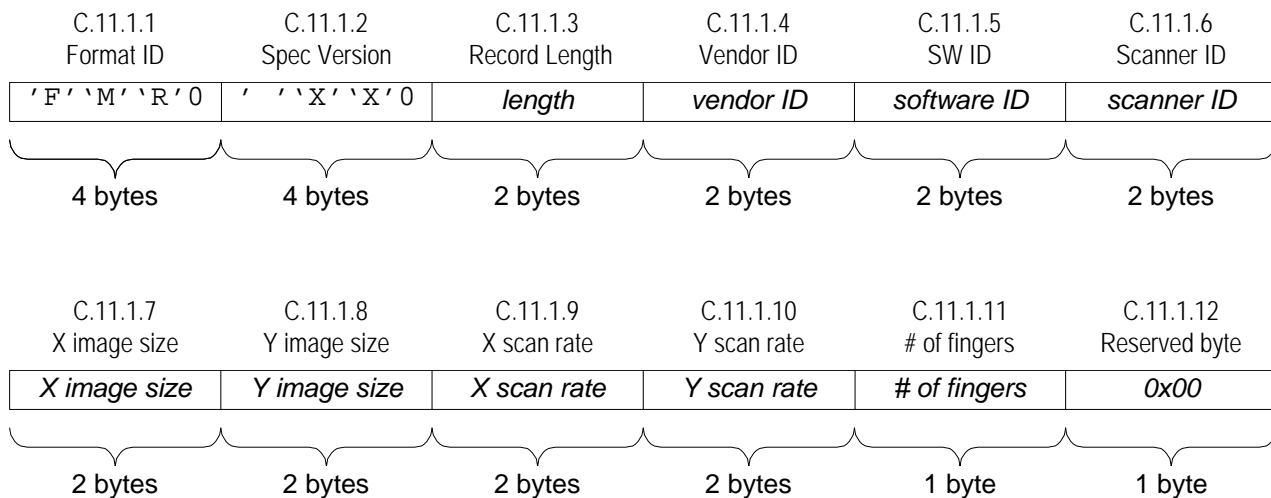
C.11.1.1 Format ID | C.11.1.2 Spec Version | C.11.1.3 Record Length | C.11.1.4 Vendor ID | C.11.1.5 SW ID | C.11.1.6 Scanner ID

| 'F''M''R'0 | ' ''X''X'0 | *length* | *vendor ID* | *software ID* | *scanner ID* |
|---|---|---|---|---|---|

4 bytes | 4 bytes | 2 bytes | 2 bytes | 2 bytes | 2 bytes

C.11.1.7 X image size | C.11.1.8 Y image size | C.11.1.9 X scan rate | C.11.1.10 Y scan rate | C.11.1.11 # of fingers | C.11.1.12 Reserved byte

| *X image size* | *Y image size* | *X scan rate* | *Y scan rate* | *# of fingers* | *0x00* |
|---|---|---|---|---|---|

2 bytes | 2 bytes | 2 bytes | 2 bytes | 1 byte | 1 byte